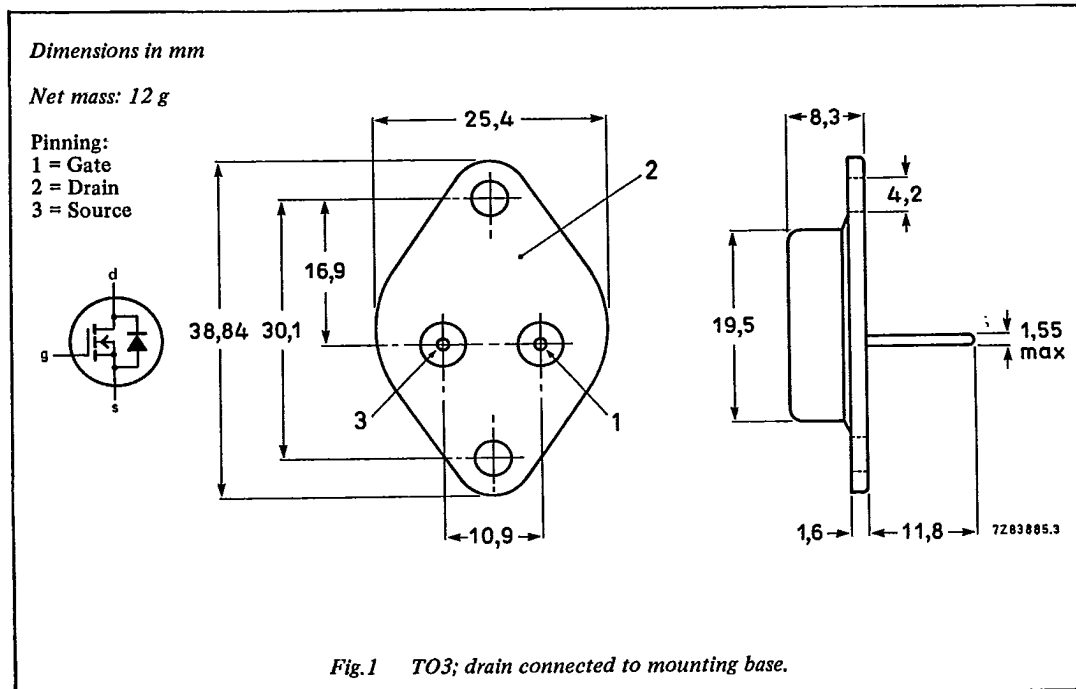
Dimensions in mm

Net mass: 12 g

Pinning:
1 = Gate
2 = Drain
3 = Source

d
g
s

25,4
2
16,9
38,84
30,1
3
1
10,9

8,3
4,2
19,5
1,55 max
1,6
11,8
7Z83885.3

Fig.1 TO3; drain connected to mounting base.